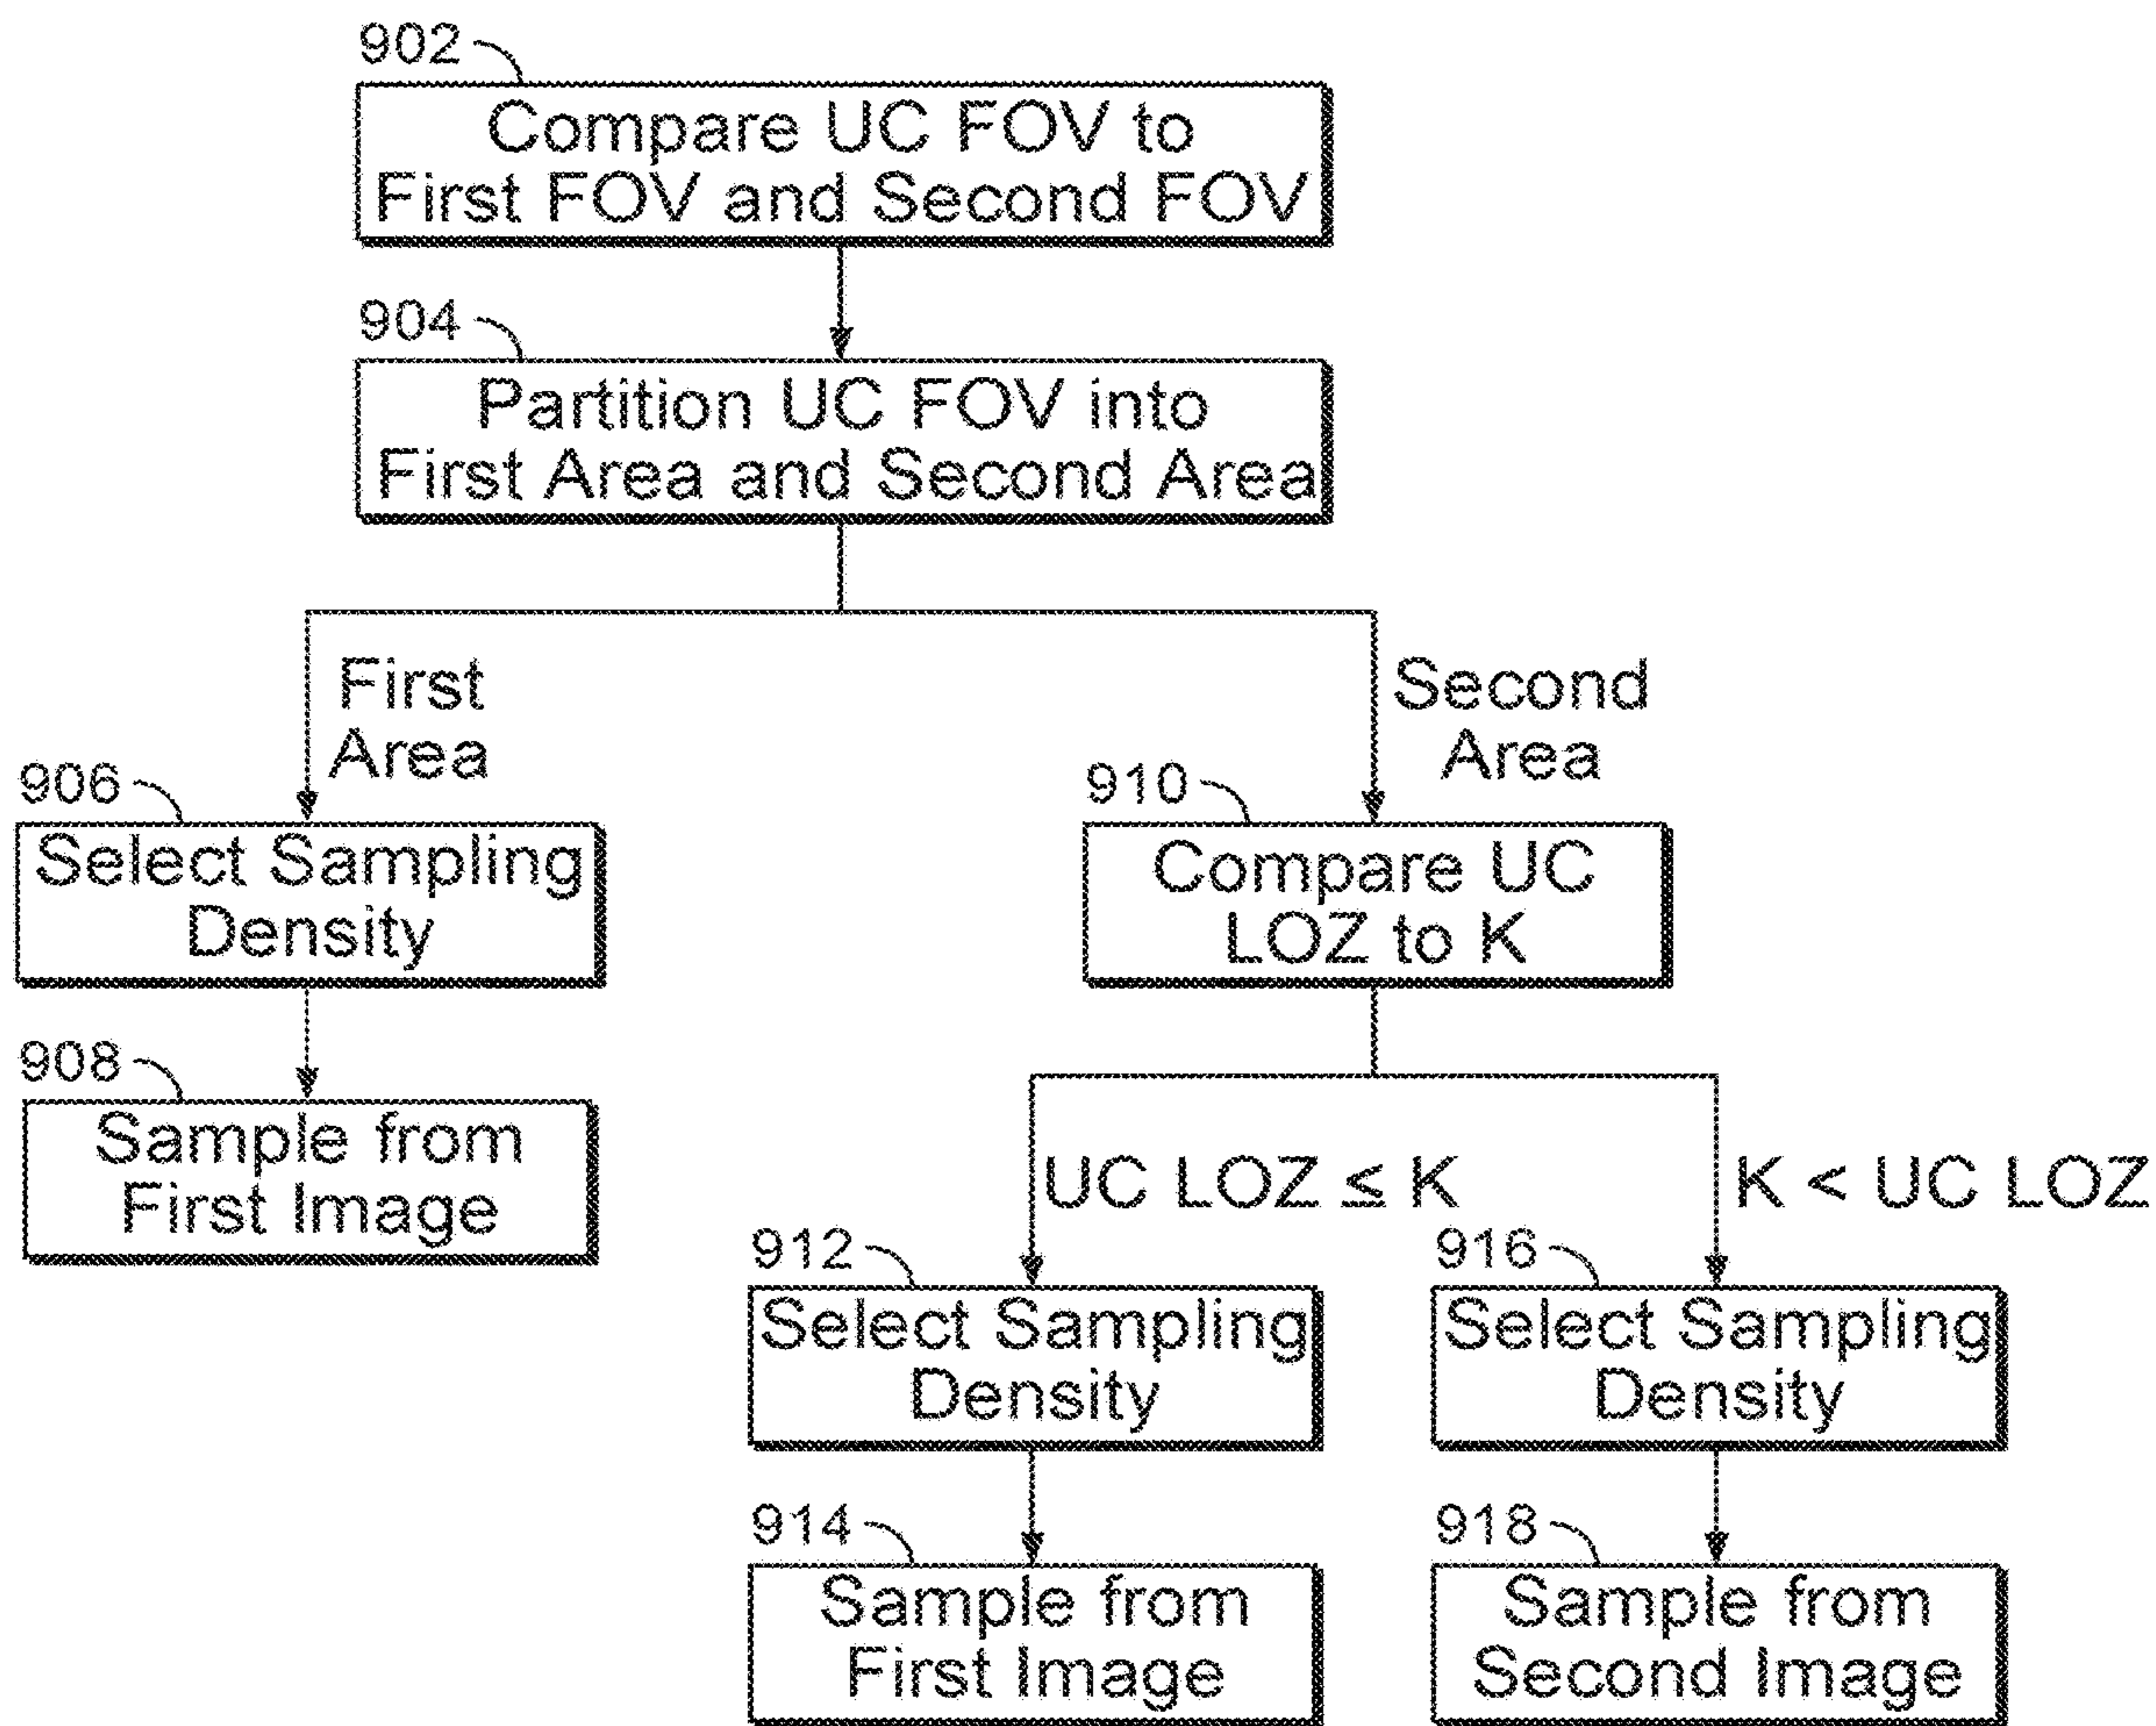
902

Compare UC FOV to First FOV and Second FOV

904

Partition UC FOV into First Area and Second Area

First Area

Second Area

906

Select Sampling Density

908

Sample from First Image

910

Compare UC LOZ to K

UC LOZ $\leq$ K

K < UC LOZ

912

Select Sampling Density

914

Sample from First Image

916

Select Sampling Density

918

Sample from Second Image